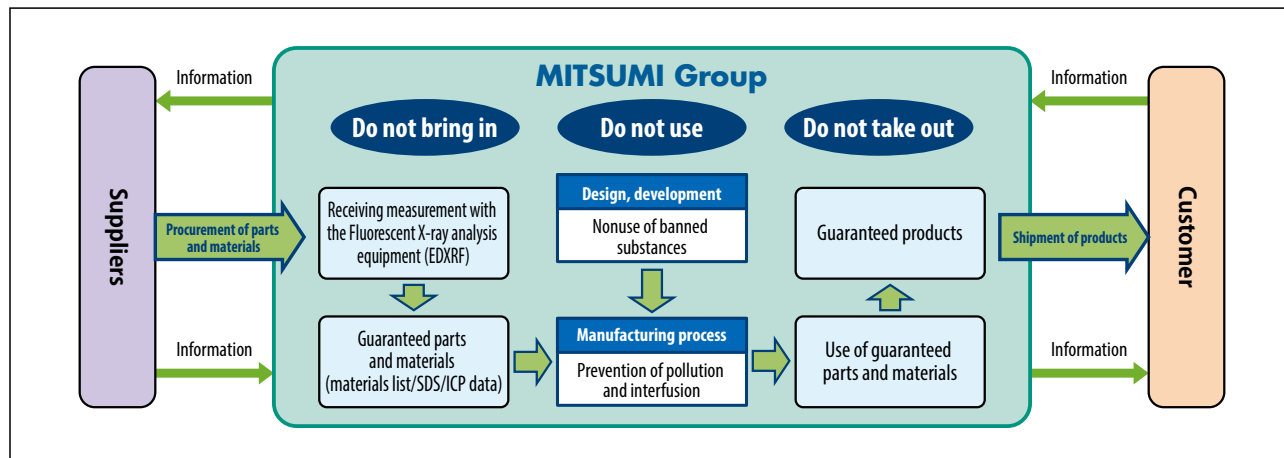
Information

Suppliers

Procurement of parts and materials

Information

MITSUMI Group

Do not bring in

Do not use

Do not take out

Receiving measurement with the Fluorescent X-ray analysis equipment (EDXRF)

Design, development

Nonuse of banned substances

Guaranteed products

Guaranteed parts and materials (materials list/SDS/ICP data)

Manufacturing process

Prevention of pollution and interfusion

Use of guaranteed parts and materials

Information

Shipment of products

Information

Customer